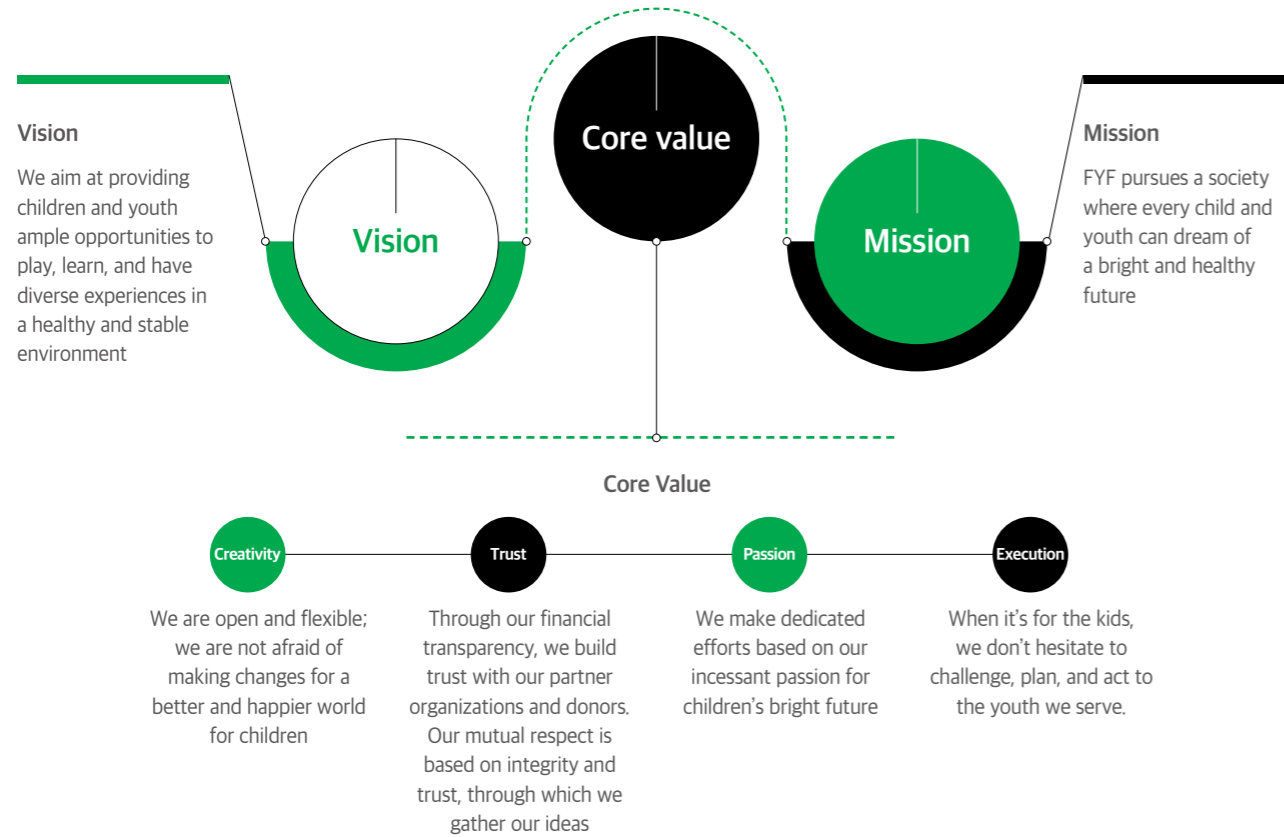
Vision

We aim at providing children and youth ample opportunities to play, learn, and have diverse experiences in a healthy and stable environment

Vision

Core value

Mission

Mission

FYF pursues a society where every child and youth can dream of a bright and healthy future

Core Value

Creativity

We are open and flexible; we are not afraid of making changes for a better and happier world for children

Trust

Through our financial transparency, we build trust with our partner organizations and donors. Our mutual respect is based on integrity and trust, through which we gather our ideas

Passion

We make dedicated efforts based on our incessant passion for children's bright future

Execution

When it's for the kids, we don't hesitate to challenge, plan, and act to the youth we serve.